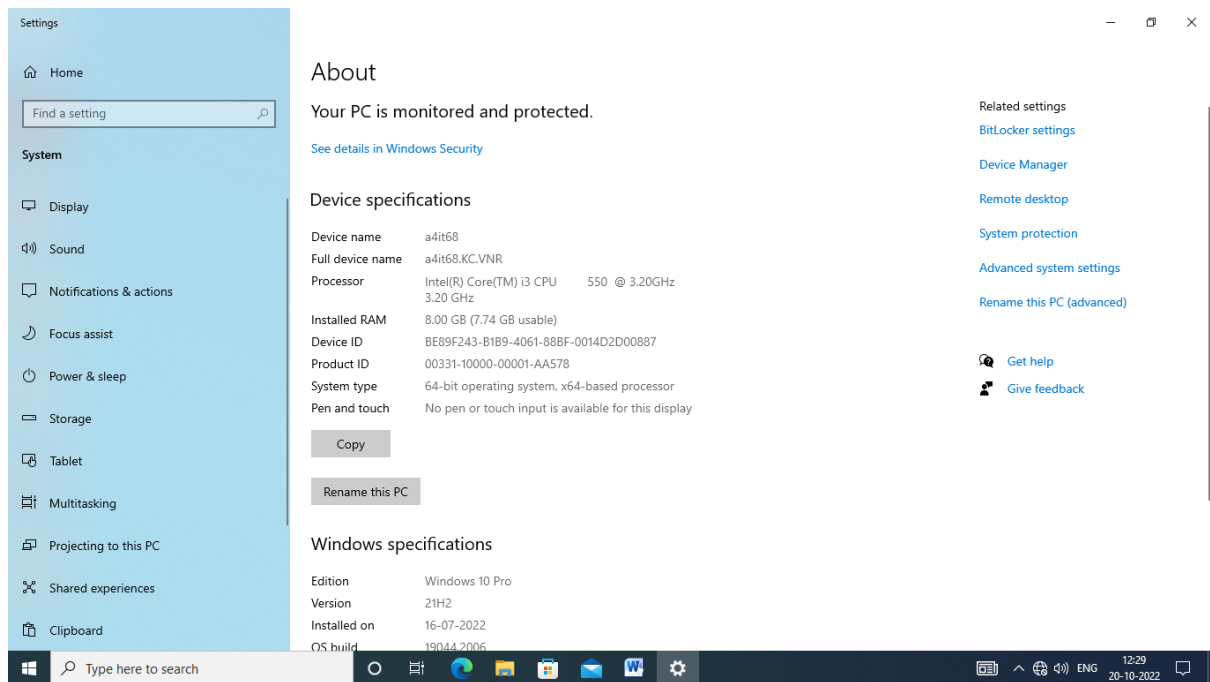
Settings

Home

Find a setting

System

Display

Sound

Notifications & actions

Focus assist

Power & sleep

Storage

Tablet

Multitasking

Projecting to this PC

Shared experiences

Clipboard

About

Your PC is monitored and protected.

See details in Windows Security

Device specifications

| | |
|---|---|
| Device name | a4it68 |
| Full device name | a4it68.KC.VNR |
| Processor | Intel(R) Core(TM) i3 CPU 550 @ 3.20GHz 3.20 GHz |
| Installed RAM | 8.00 GB (7.74 GB usable) |
| Device ID | BE89F243-B1B9-4061-88BF-0014D2D00887 |
| Product ID | 00331-10000-00001-AA578 |
| System type | 64-bit operating system, x64-based processor |
| Pen and touch | No pen or touch input is available for this display |

Copy

Rename this PC

Windows specifications

| | |
|---|---|
| Edition | Windows 10 Pro |
| Version | 21H2 |
| Installed on | 16-07-2022 |
| OS build | 19044.2006 |

Related settings

BitLocker settings

Device Manager

Remote desktop

System protection

Advanced system settings

Rename this PC (advanced)

Get help

Give feedback

Type here to search

ENG 12:29 20-10-2022